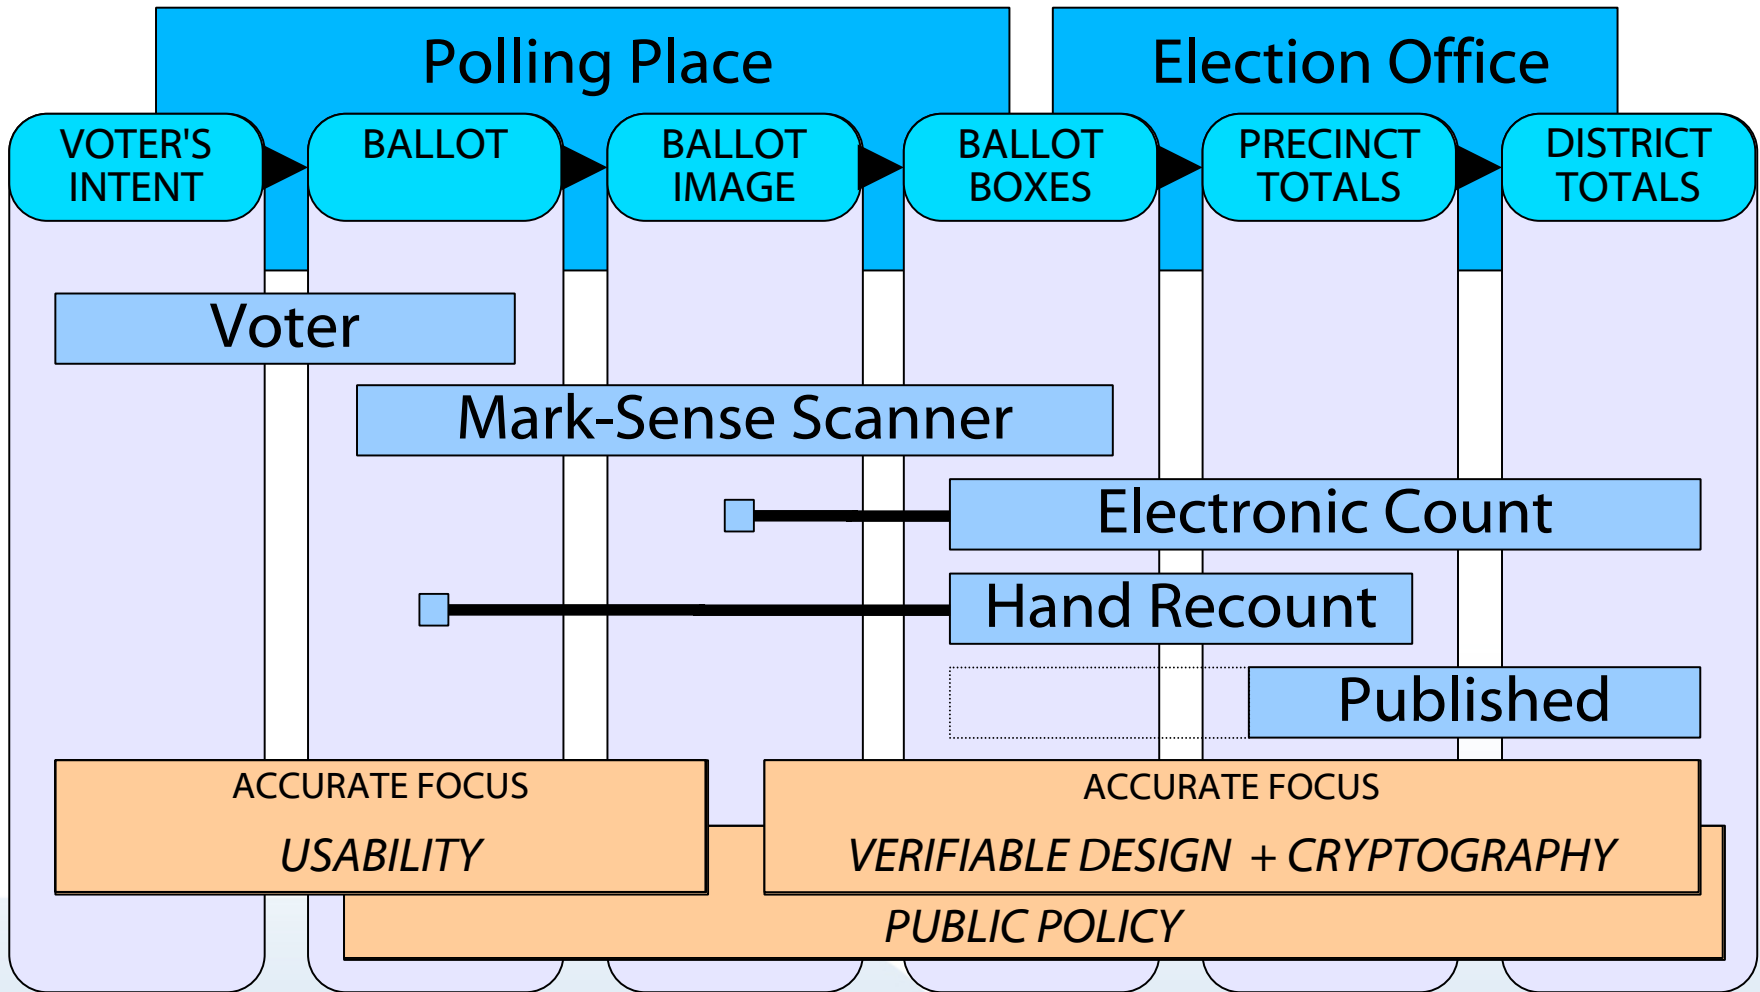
Polling Place

Election Office

VOTER'S INTENT

BALLOT

BALLOT IMAGE

BALLOT BOXES

PRECINCT TOTALS

DISTRICT TOTALS

Voter

Mark-Sense Scanner

Electronic Count

Hand Recount

Published

ACCURATE FOCUS

USABILITY

ACCURATE FOCUS

VERIFIABLE DESIGN + CRYPTOGRAPHY

PUBLIC POLICY